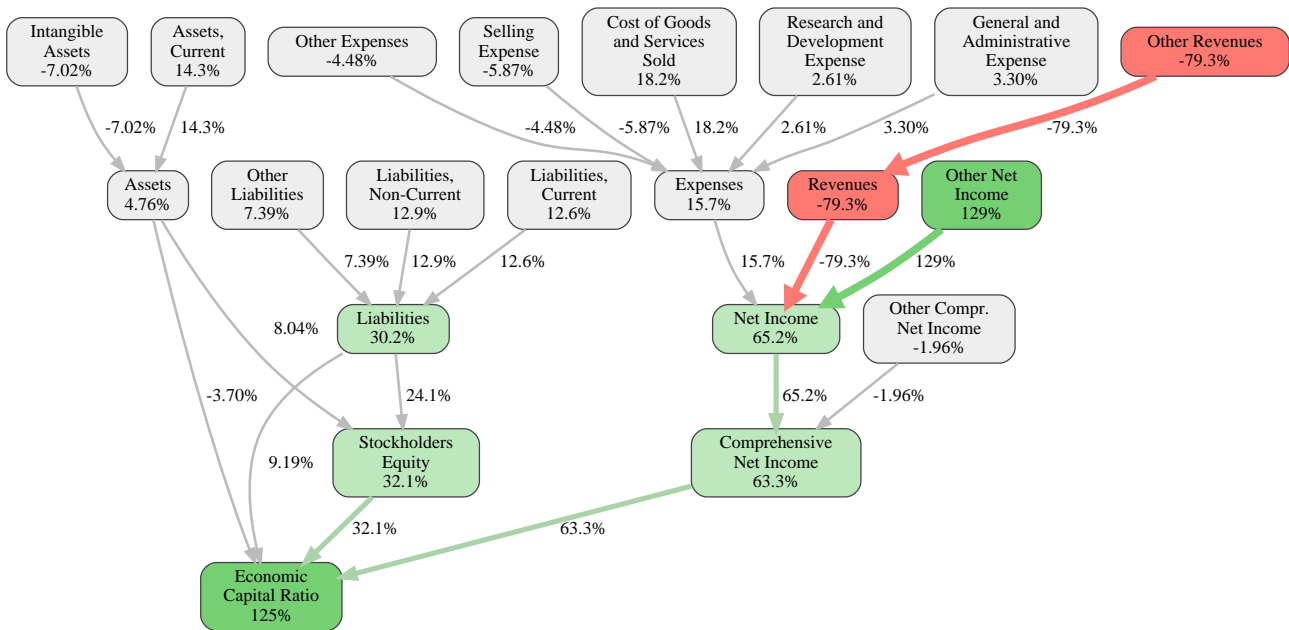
Intangible Assets
-7.02%

Assets, Current
14.3%

Other Expenses
-4.48%

Selling Expense
-5.87%

Cost of Goods and Services Sold
18.2%

Research and Development Expense
2.61%

General and Administrative Expense
3.30%

Other Revenues
-79.3%

-7.02%

14.3%

-4.48%

-5.87%

18.2%

2.61%

3.30%

-79.3%

Assets
4.76%

Other Liabilities
7.39%

Liabilities, Non-Current
12.9%

Liabilities, Current
12.6%

Expenses
15.7%

Revenues
-79.3%

Other Net Income
129%

7.39%

12.9%

12.6%

15.7%

-79.3%

129%

8.04%

Liabilities
30.2%

Net Income
65.2%

Other Compr. Net Income
-1.96%

-3.70%

24.1%

65.2%

-1.96%

9.19%

Stockholders Equity
32.1%

Comprehensive Net Income
63.3%

32.1%

63.3%

Economic Capital Ratio
125%